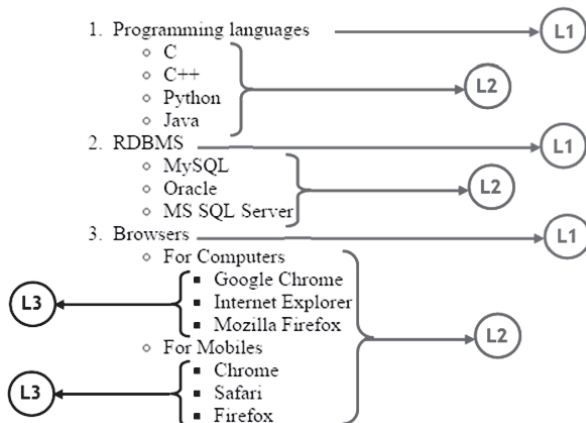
1. Programming languages
- C
- C++
- Python
- Java

L1

L2

2. RDBMS
- MySQL
- Oracle
- MS SQL Server

L1

L2

3. Browsers
- For Computers
  - Google Chrome
  - Internet Explorer
  - Mozilla Firefox
- For Mobiles
  - Chrome
  - Safari
  - Firefox

L1

L3

L2

L3